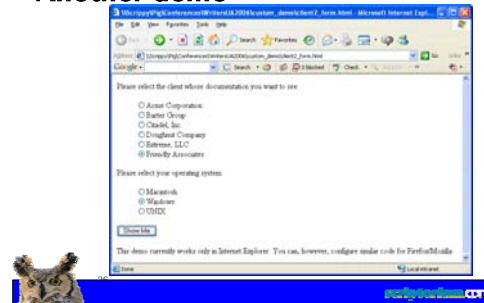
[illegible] demo

\\\\scrippy\\Pig\\Conferences\\WritersUA2006\\custom_demo\\client7_form.html - Microsoft Internet Expl...

File Edit View Favorites Tools Help

Back Search Favorites

Address \\\\scrippy\\Pig\\Conferences\\WritersUA2006\\custom_demo\\client7_form.html Go Links

Google Search 0 blocked Check Settings

Please select the client whose documentation you want to see:

Acme Corporation
Barter Group
Citadel, Inc.
Doughnut Company
Extreme, LLC
Friendly Associates

Please select your operating system:

Macintosh
Windows
UNIX

Show Me

This demo currently works only in Internet Explorer. You can, however, configure similar code for FireFox/Mozilla.

Done Local intranet

26

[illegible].com